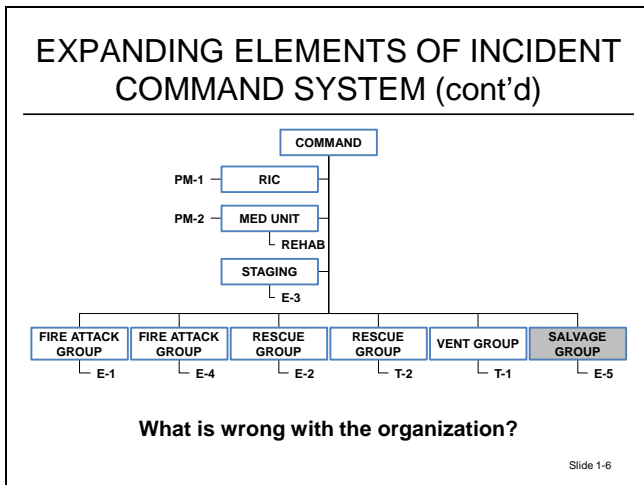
EXPANDING ELEMENTS OF INCIDENT COMMAND SYSTEM (cont'd)

COMMAND

PM-1 RIC

PM-2 MED UNIT

REHAB

STAGING

E-3

FIRE ATTACK GROUP

E-1

FIRE ATTACK GROUP

E-4

RESCUE GROUP

E-2

RESCUE GROUP

T-2

VENT GROUP

T-1

SALVAGE GROUP

E-5

What is wrong with the organization?

Slide 1-6